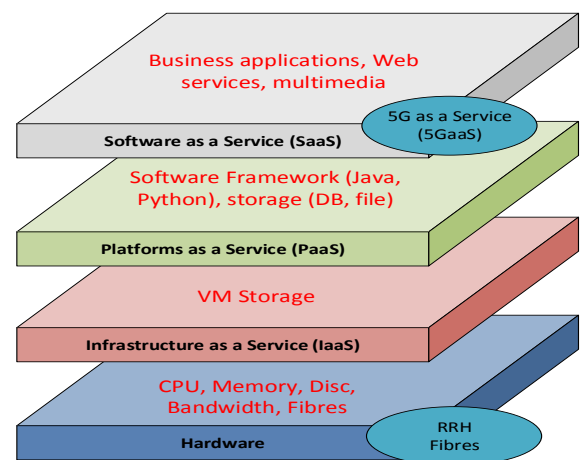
Business applications, Web services, multimedia

5G as a Service (5GaaS)

Software as a Service (SaaS)

Software Framework (Java, Python), storage (DB, file)

Platforms as a Service (PaaS)

VM Storage

Infrastructure as a Service (IaaS)

CPU, Memory, Disc, Bandwidth, Fibres

Hardware

RRH Fibres